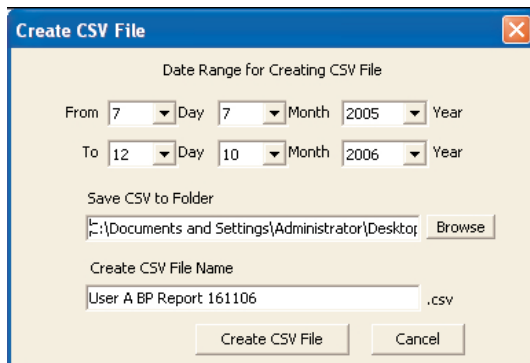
Create CSV File

Date Range for Creating CSV File

From 7 Day 7 Month 2005 Year

To 12 Day 10 Month 2006 Year

Save CSV to Folder

C:\Documents and Settings\Administrator\Desktop Browse

Create CSV File Name

User A BP Report 161106 .csv

Create CSV File Cancel